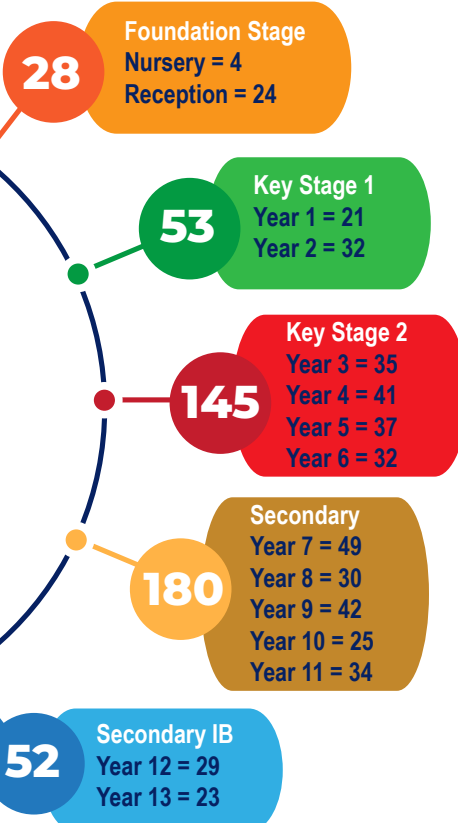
28
Foundation Stage
Nursery = 4
Reception = 24

53
Key Stage 1
Year 1 = 21
Year 2 = 32

145
Key Stage 2
Year 3 = 35
Year 4 = 41
Year 5 = 37
Year 6 = 32

180
Secondary
Year 7 = 49
Year 8 = 30
Year 9 = 42
Year 10 = 25
Year 11 = 34

52
Secondary IB
Year 12 = 29
Year 13 = 23